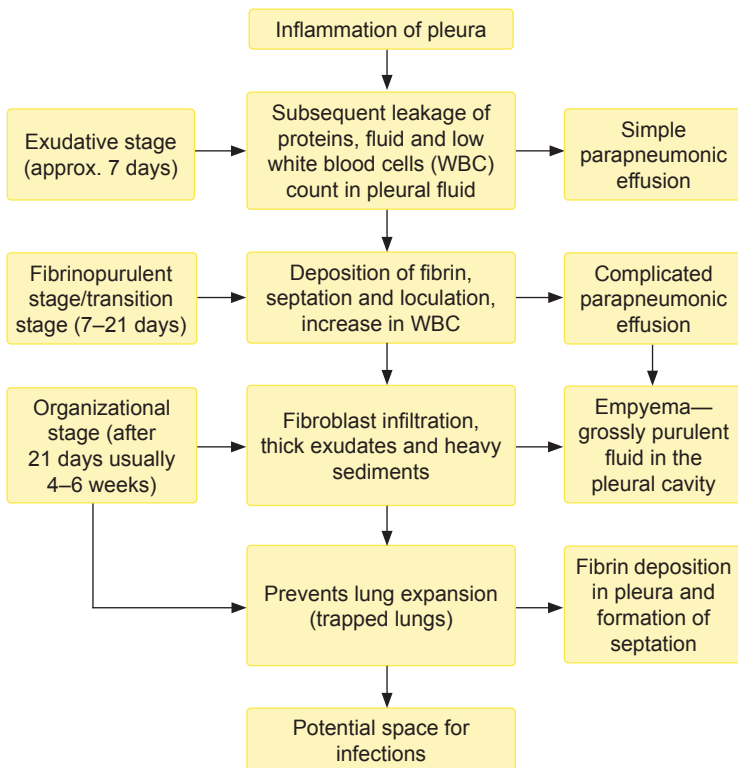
Inflammation of pleura

Exudative stage (approx. 7 days)

Subsequent leakage of proteins, fluid and low white blood cells (WBC) count in pleural fluid

Simple parapneumonic effusion

Fibrinopurulent stage/transition stage (7–21 days)

Deposition of fibrin, septation and loculation, increase in WBC

Complicated parapneumonic effusion

Organizational stage (after 21 days usually 4–6 weeks)

Fibroblast infiltration, thick exudates and heavy sediments

Empyema—grossly purulent fluid in the pleural cavity

Prevents lung expansion (trapped lungs)

Fibrin deposition in pleura and formation of septation

Potential space for infections